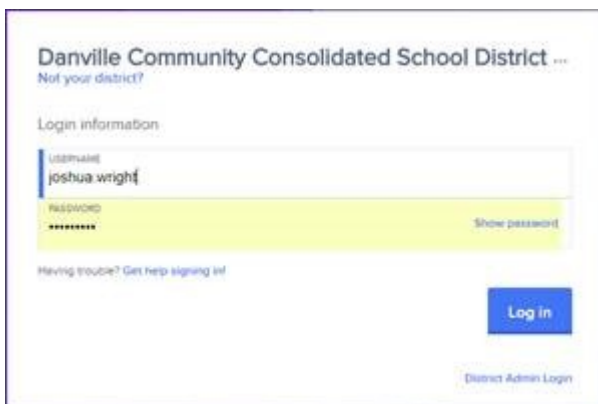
Danville Community Consolidated School District ...
Not your district?

Login information

USERNAME
joshua.wright

PASSWORD
•••••••••
Show password

Having trouble? Get help signing in!

Log in

District Admin Login